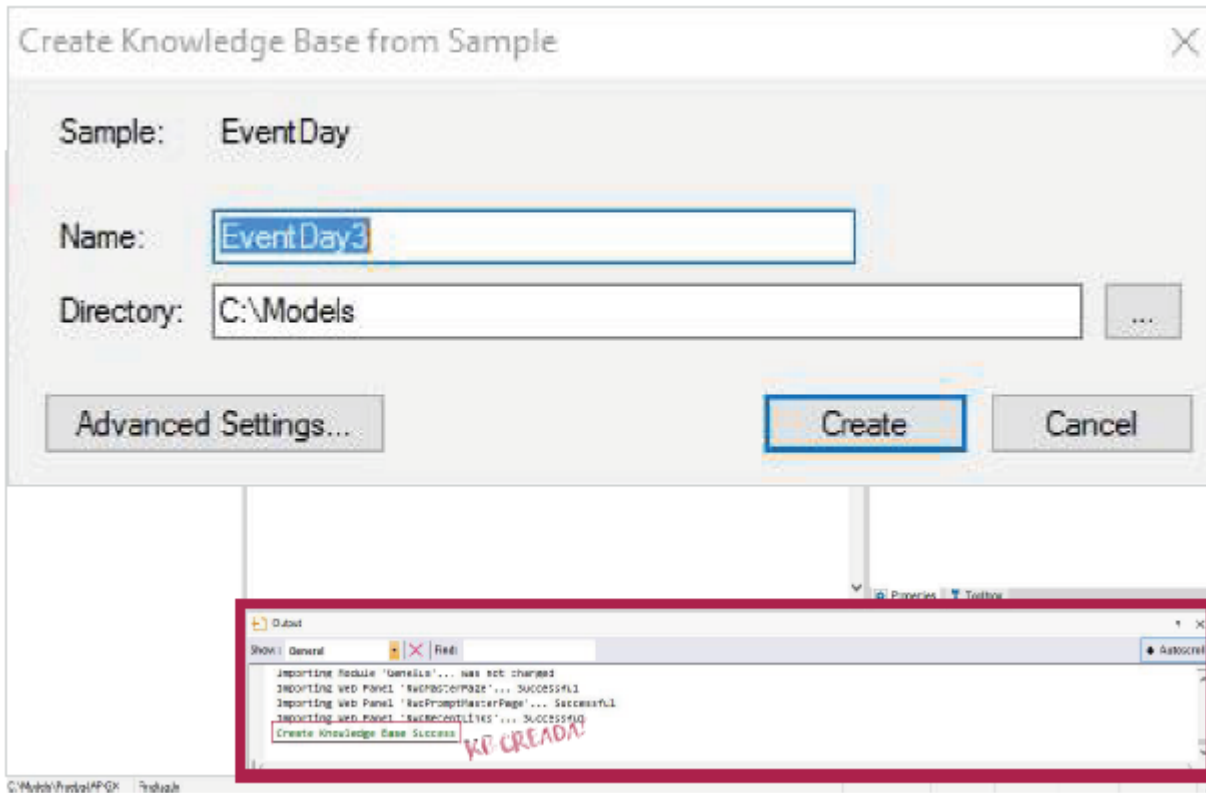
Create Knowledge Base from Sample

Sample: EventDay

Name: EventDay3

Directory: C:\Models

...

Advanced Settings...

Create

Cancel

Properties Toolbox

Output

Show: General

Find:

Autoscroll

Importing Module 'GeneXus'... was not changed
Importing Web Panel 'RwdMasterPage'... Successful
Importing Web Panel 'RwdPromptMasterPage'... Successful
Importing Web Panel 'RwdRecentLinks'... Successful
Create Knowledge Base Success

KB CREADA!

C:\Models\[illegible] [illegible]